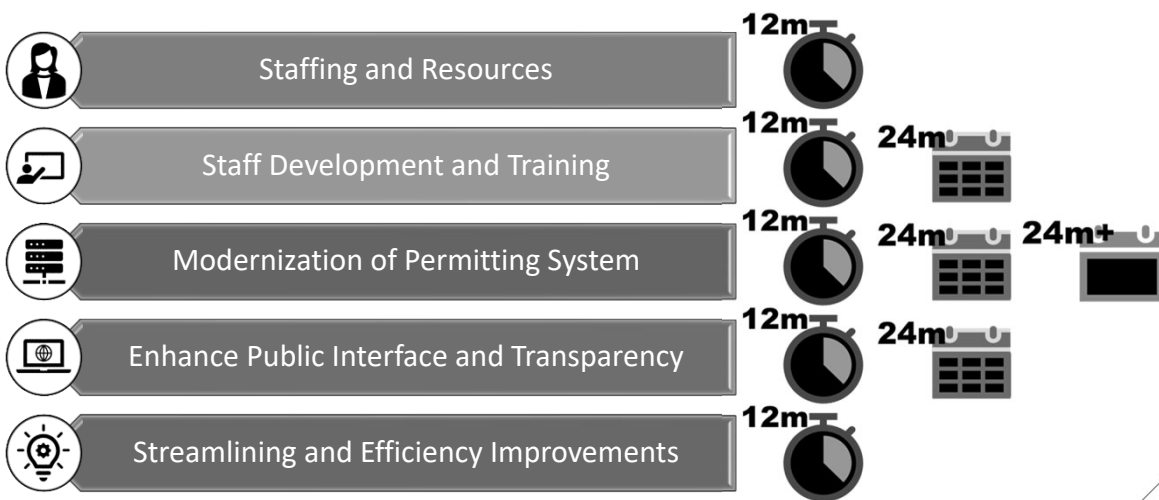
Staffing and Resources

12m

Staff Development and Training

12m

24m

Modernization of Permitting System

12m

24m

24m+

Enhance Public Interface and Transparency

12m

24m

Streamlining and Efficiency Improvements

12m